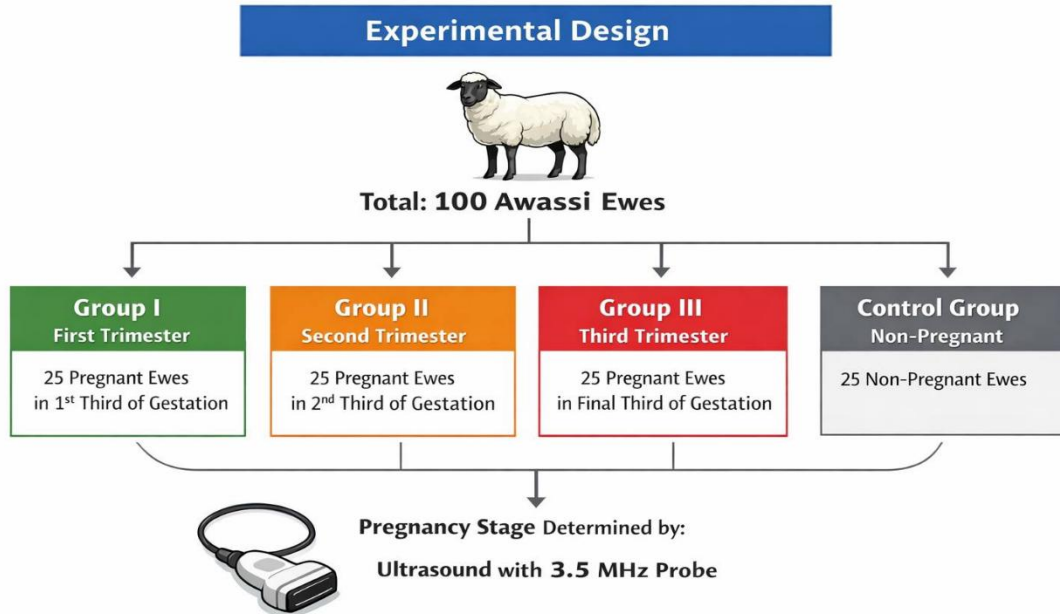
Experimental Design

Total: 100 Awassi Ewes

Group I
First Trimester
25 Pregnant Ewes in 1$^{st}$ Third of Gestation

Group II
Second Trimester
25 Pregnant Ewes in 2$^{nd}$ Third of Gestation

Group III
Third Trimester
25 Pregnant Ewes in Final Third of Gestation

Control Group
Non-Pregnant
25 Non-Pregnant Ewes

Pregnancy Stage Determined by:
Ultrasound with 3.5 MHz Probe